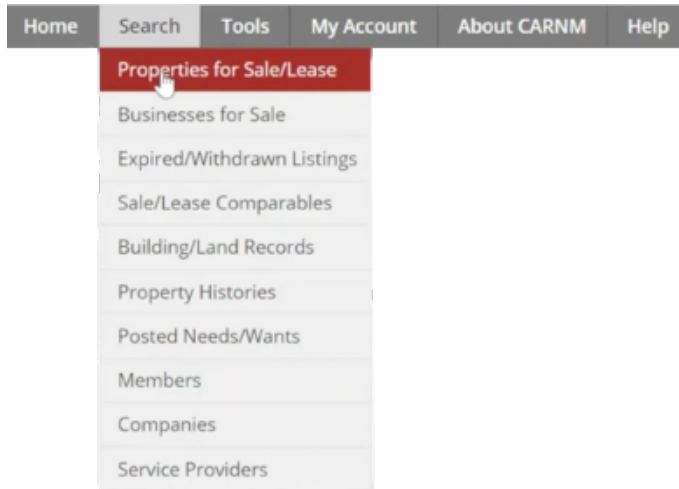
Home Search Tools My Account About CARNM Help

Properties for Sale/Lease
Businesses for Sale
Expired/Withdrawn Listings
Sale/Lease Comparables
Building/Land Records
Property Histories
Posted Needs/Wants
Members
Companies
Service Providers